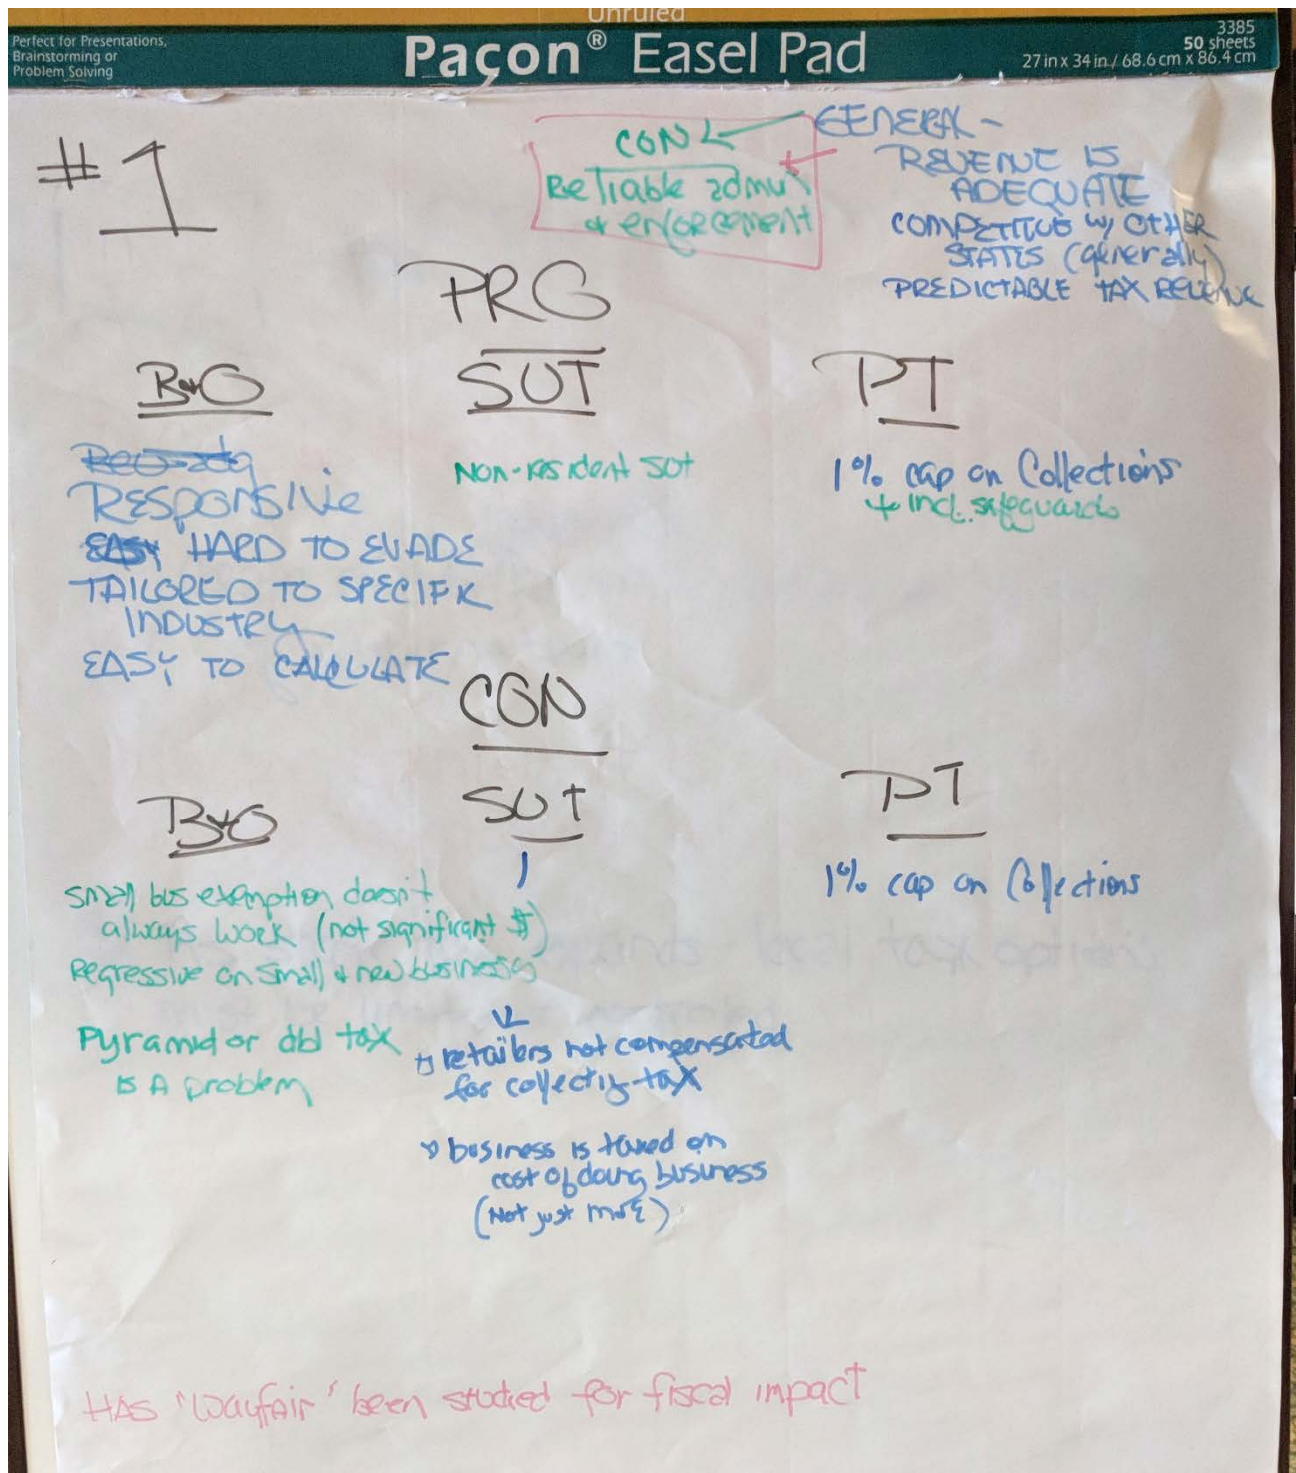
Unruled

Perfect for Presentations, Brainstorming or Problem Solving

Paçon® Easel Pad

3385
50 sheets
27 in x 34 in / 68.6 cm x 86.4 cm

#1

CON
Reliable admin & enforcement

GENERAL -
REVENUE IS ADEQUATE
COMPETITIVE w/ OTHER STATES (generally)
PREDICTABLE TAX REVENUE

PRG

B&O

Regressive
RESPONSIVE
EASY HARD TO EVADE
TAILORED TO SPECIFIC INDUSTRY
EASY TO CALCULATE

SUT

Non-resident SUT

PT

1% cap on Collections
+ incl. safeguards

CON

B&O

Small bus exemption doesn't always work (not significant $)
Regressive on small & new business

Pyramid or dbl tax is a problem

SUT

* retailers not compensated for collecting tax

* business is taxed on cost of doing business (not just M&E)

PT

1% cap on Collections

HAS 'Wayfair' been studied for fiscal impact